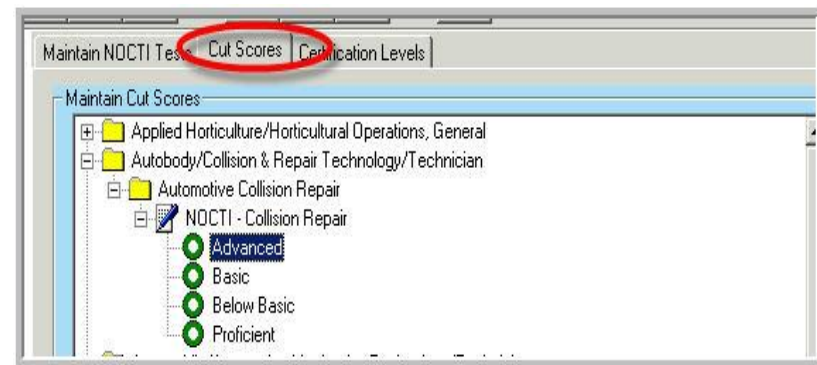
Maintain NOCTI Tes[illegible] Cut Scores Ce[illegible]fication Levels

Maintain Cut Scores

Applied Horticulture/Horticultural Operations, General

Autobody/Collision & Repair Technology/Technician

Automotive Collision Repair

NOCTI - Collision Repair

Advanced

Basic

Below Basic

Proficient

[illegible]